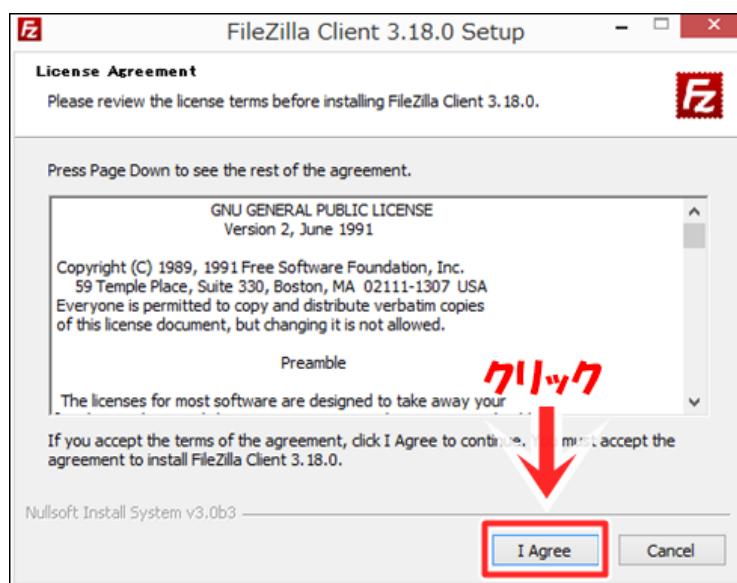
FileZilla Client 3.18.0 Setup

License Agreement

Please review the license terms before installing FileZilla Client 3.18.0.

Press Page Down to see the rest of the agreement.

GNU GENERAL PUBLIC LICENSE
Version 2, June 1991

Copyright (C) 1989, 1991 Free Software Foundation, Inc.
59 Temple Place, Suite 330, Boston, MA 02111-1307 USA
Everyone is permitted to copy and distribute verbatim copies
of this license document, but changing it is not allowed.

Preamble

The licenses for most software are designed to take away your

クリック

If you accept the terms of the agreement, click I Agree to conti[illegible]. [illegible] must accept the agreement to install FileZilla Client 3.18.0.

Nullsoft Install System v3.0b3

I Agree

Cancel